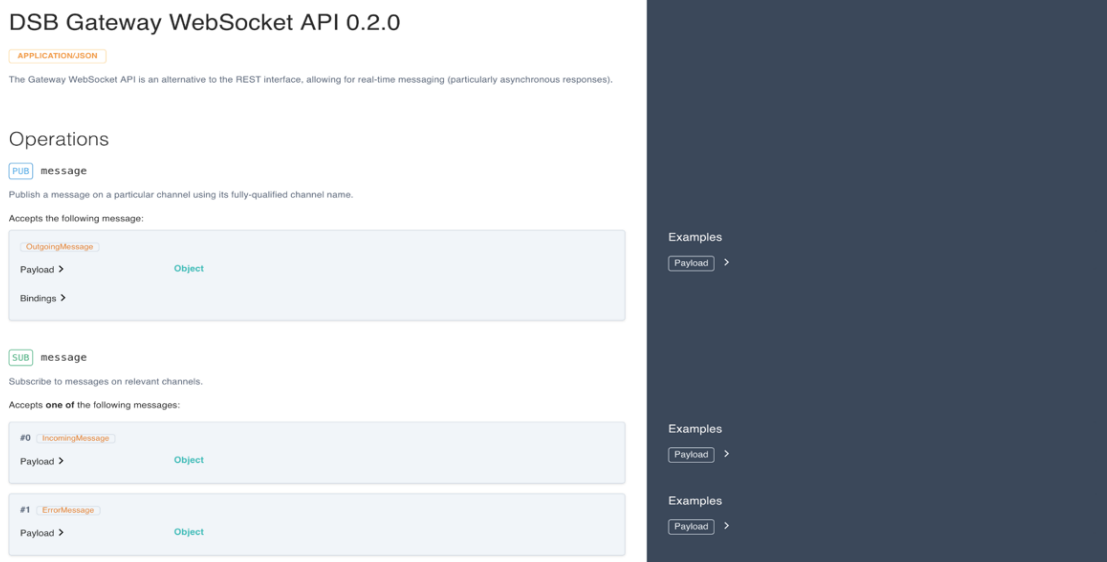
DSB Gateway WebSocket API 0.2.0

APPLICATION/JSON

The Gateway WebSocket API is an alternative to the REST interface, allowing for real-time messaging (particularly asynchronous responses).

Operations

PUB message

Publish a message on a particular channel using its fully-qualified channel name.

Accepts the following message:

OutgoingMessage

Payload > Object

Bindings >

Examples

Payload >

SUB message

Subscribe to messages on relevant channels.

Accepts **one of** the following messages:

#0 IncomingMessage

Payload > Object

Examples

Payload >

#1 ErrorMessage

Payload > Object

Examples

Payload >